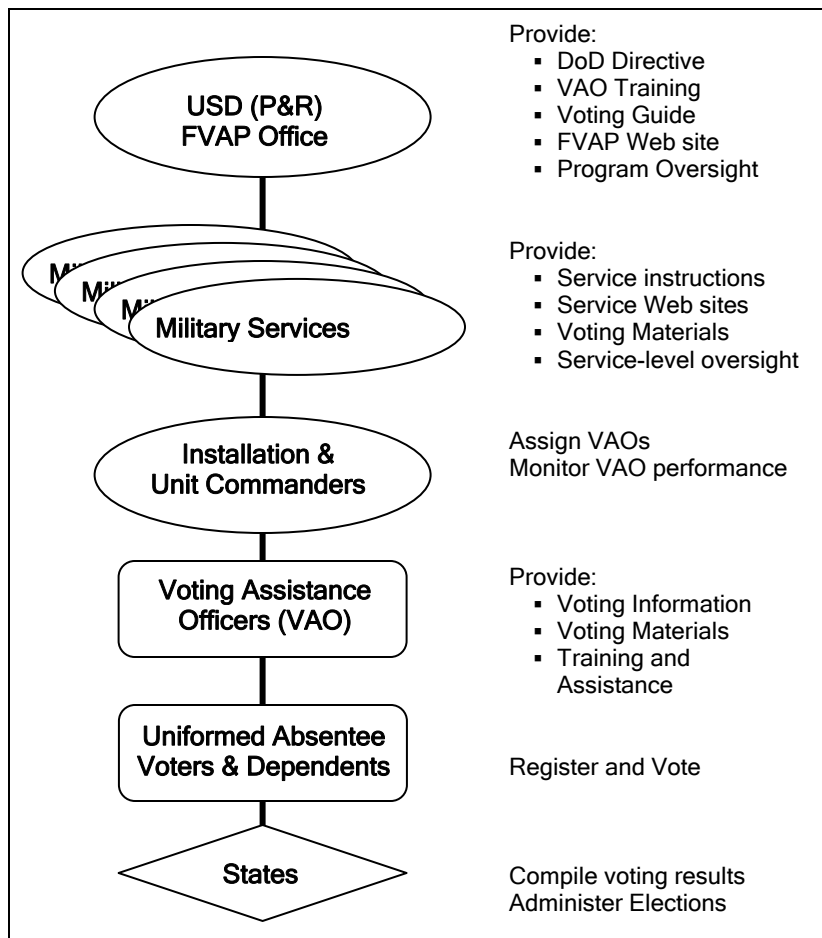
USD (P&R)
FVAP Office

Provide:
- DoD Directive
- VAO Training
- Voting Guide
- FVAP Web site
- Program Oversight

Mili
Mili
Mi
Military Services

Provide:
- Service instructions
- Service Web sites
- Voting Materials
- Service-level oversight

Installation &
Unit Commanders

Assign VAOs
Monitor VAO performance

Voting Assistance
Officers (VAO)

Provide:
- Voting Information
- Voting Materials
- Training and Assistance

Uniformed Absentee
Voters & Dependents

Register and Vote

States

Compile voting results
Administer Elections